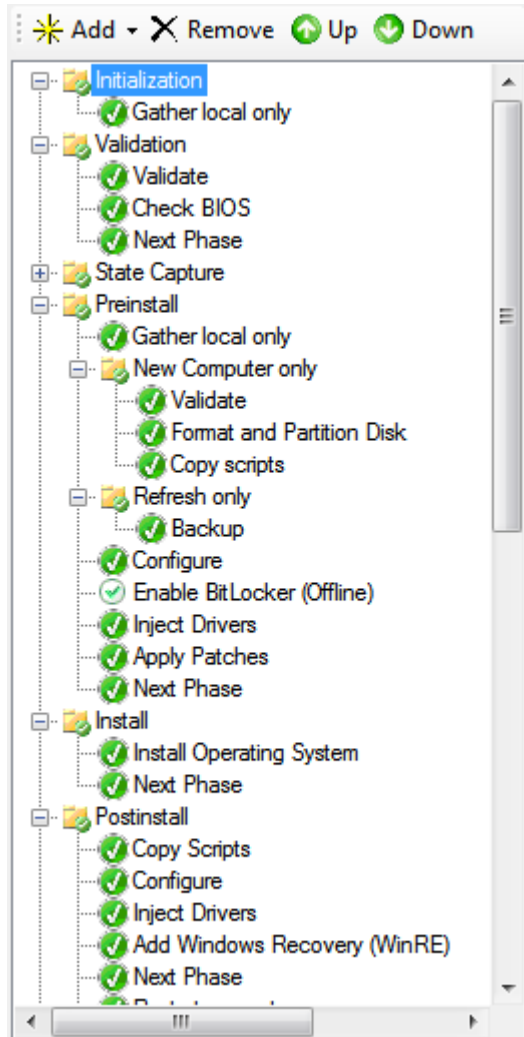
Add ▾ Remove Up Down

Initialization
Gather local only
Validation
Validate
Check BIOS
Next Phase
State Capture
Preinstall
Gather local only
New Computer only
Validate
Format and Partition Disk
Copy scripts
Refresh only
Backup
Configure
Enable BitLocker (Offline)
Inject Drivers
Apply Patches
Next Phase
Install
Install Operating System
Next Phase
Postinstall
Copy Scripts
Configure
Inject Drivers
Add Windows Recovery (WinRE)
Next Phase
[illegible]